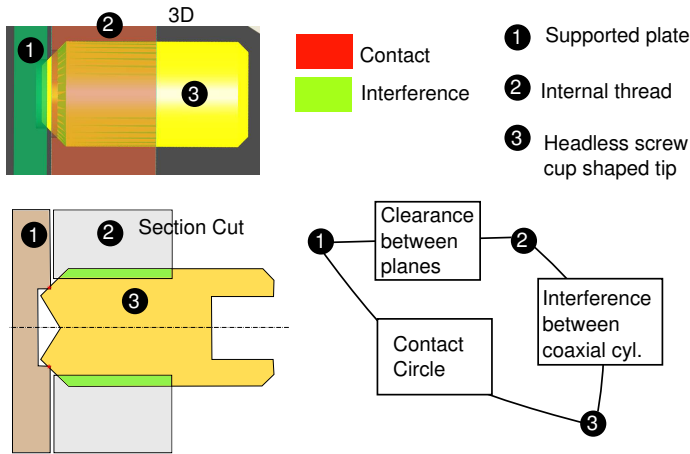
❶ ❷ 3D ❸

Contact

Interference

❶ Supported plate

❷ Internal thread

❸ Headless screw cup shaped tip

❶ ❷ Section Cut ❸

❶ Clearance between planes ❷

Interference between coaxial cyl.

Contact Circle

❸